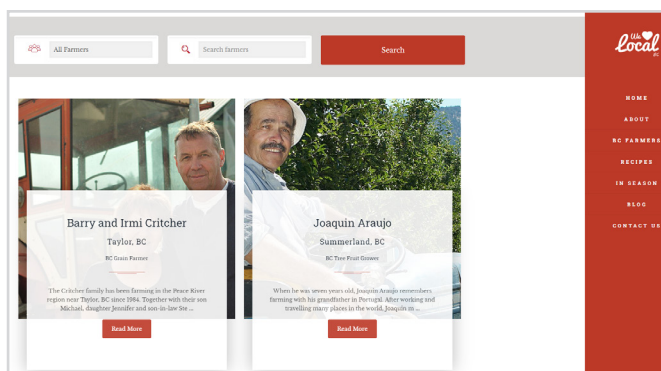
All Farmers

Search farmers

Search

We Local BC

HOME
ABOUT
BC FARMERS
RECIPES
IN SEASON
BLOG
CONTACT US

Barry and Irmi Critcher

Taylor, BC

BC Grain Farmer

The Critcher family has been farming in the Peace River region near Taylor, BC since 1984. Together with their son Michael, daughter Jennifer and son-in-law Ste ...

Read More

Joaquin Araujo

Summerland, BC

BC Tree Fruit Grower

When he was seven years old, Joaquin Araujo remembers farming with his grandfather in Portugal. After working and travelling many places in the world, Joaquin m ...

Read More